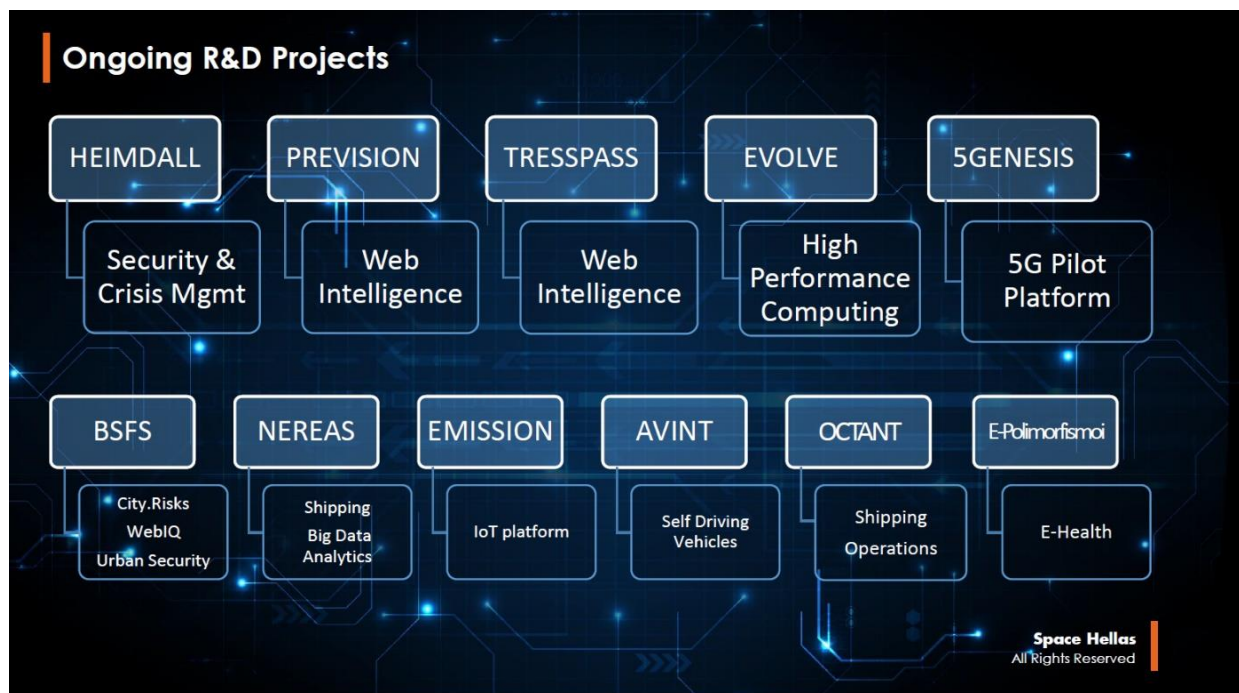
Ongoing R&D Projects

HEIMDALL

Security & Crisis Mgmt

PREVISION

Web Intelligence

TRESSPASS

Web Intelligence

EVOLVE

High Performance Computing

5GENESIS

5G Pilot Platform

BSFS

City.Risks
WebIQ
Urban Security

NEREAS

Shipping
Big Data Analytics

EMISSION

IoT platform

AVINT

Self Driving Vehicles

OCTANT

Shipping Operations

E-Polimorfismoi

E-Health

Space Hellas
All Rights Reserved